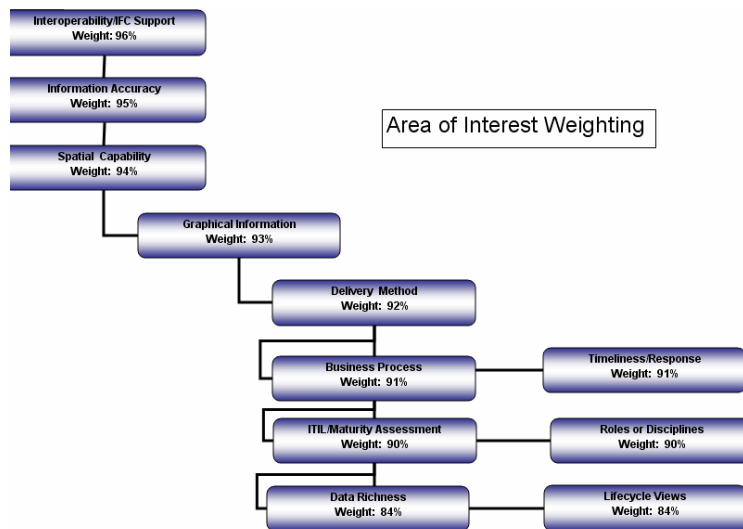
Interoperability/IFC Support
Weight: 96%

Information Accuracy
Weight: 95%

Spatial Capability
Weight: 94%

Area of Interest Weighting

Graphical Information
Weight: 93%

Delivery Method
Weight: 92%

Business Process
Weight: 91%

Timeliness/Response
Weight: 91%

ITIL/Maturity Assessment
Weight: 90%

Roles or Disciplines
Weight: 90%

Data Richness
Weight: 84%

Lifecycle Views
Weight: 84%